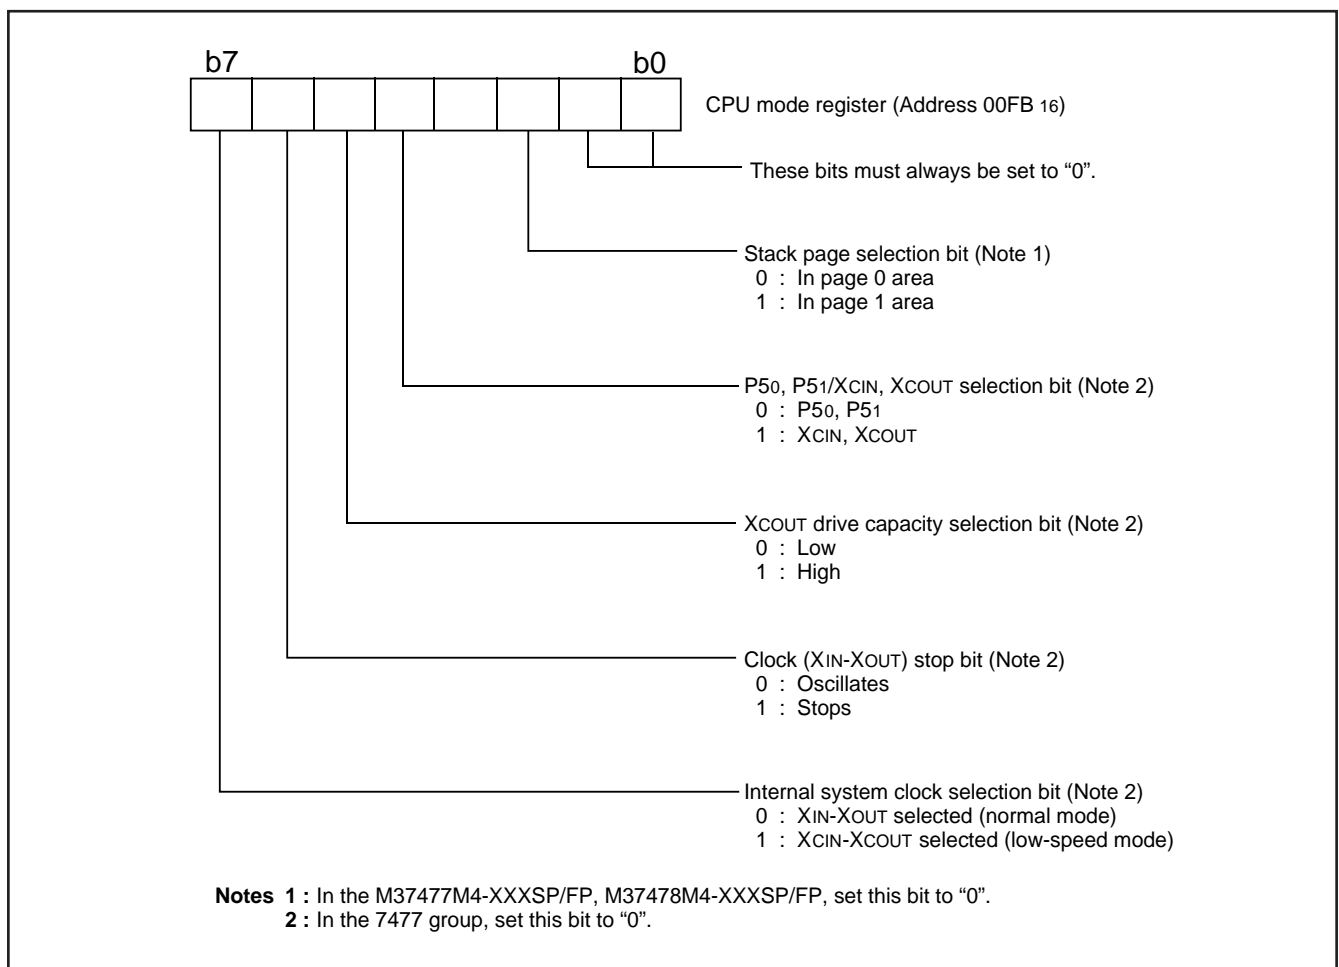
b7

b0

CPU mode register (Address 00FB $_{16}$)

These bits must always be set to “0”.

Stack page selection bit (Note 1)
0 : In page 0 area
1 : In page 1 area

P5$_0$, P5$_1$/X$_{CIN}$, X$_{COUT}$ selection bit (Note 2)
0 : P5$_0$, P5$_1$
1 : X$_{CIN}$, X$_{COUT}$

X$_{COUT}$ drive capacity selection bit (Note 2)
0 : Low
1 : High

Clock (X$_{IN}$-X$_{OUT}$) stop bit (Note 2)
0 : Oscillates
1 : Stops

Internal system clock selection bit (Note 2)
0 : X$_{IN}$-X$_{OUT}$ selected (normal mode)
1 : X$_{CIN}$-X$_{COUT}$ selected (low-speed mode)

Notes 1 : In the M37477M4-XXXSP/FP, M37478M4-XXXSP/FP, set this bit to “0”.
2 : In the 7477 group, set this bit to “0”.